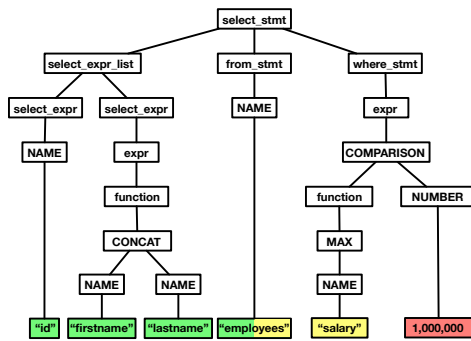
select_stmt

select_expr_list

from_stmt

where_stmt

select_expr

select_expr

NAME

expr

NAME

expr

function

COMPARISON

CONCAT

function

NUMBER

MAX

NAME

NAME

NAME

"id"

"firstname"

"lastname"

"employees"

"salary"

1,000,000